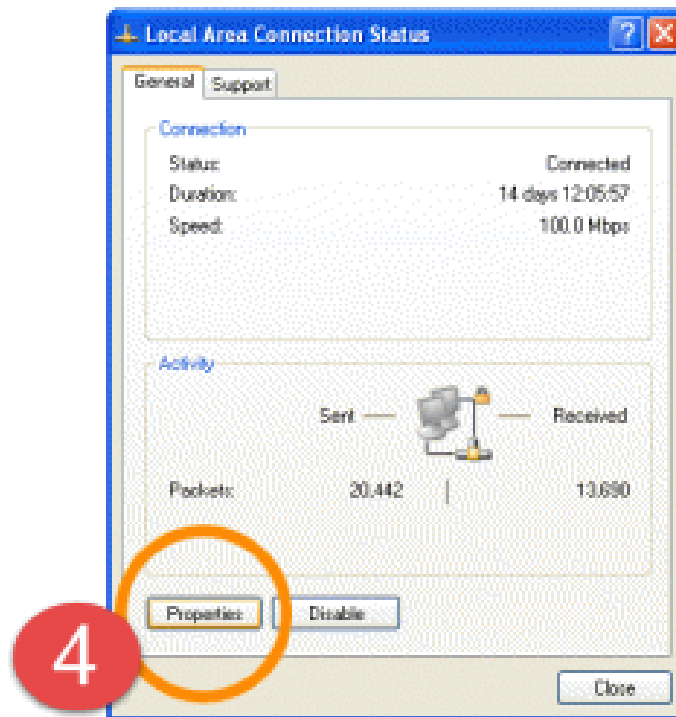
Local Area Connection Status

?

General Support

Connection

Status: Connected
Duration: 14 days 12:05:57
Speed: 100.0 Mbps

Activity

Sent — — Received

Packets: 20,442 | 13,690

Properties Disable

4

Close